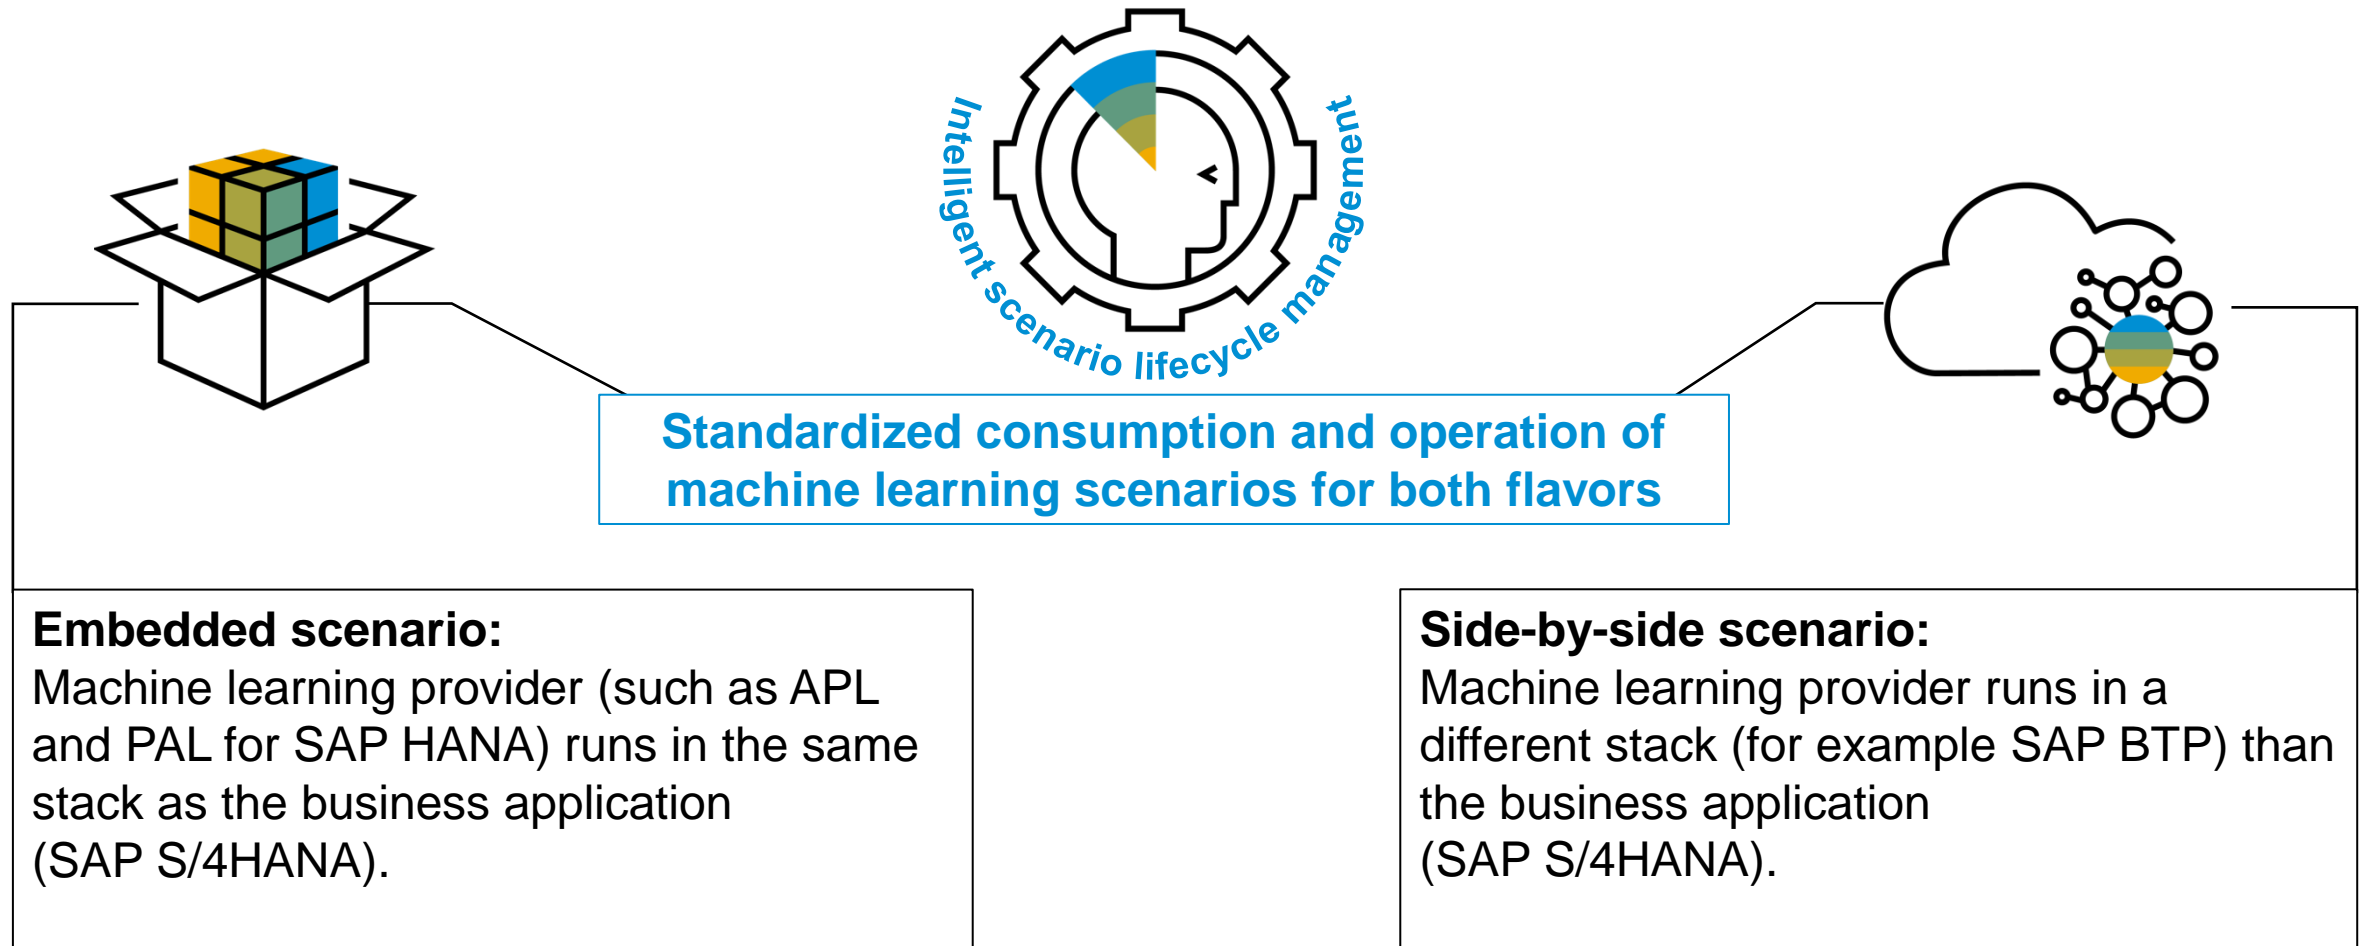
Intelligent scenario lifecycle management

Standardized consumption and operation of machine learning scenarios for both flavors

**Embedded scenario:**
Machine learning provider (such as APL and PAL for SAP HANA) runs in the same stack as the business application (SAP S/4HANA).

**Side-by-side scenario:**
Machine learning provider runs in a different stack (for example SAP BTP) than the business application (SAP S/4HANA).